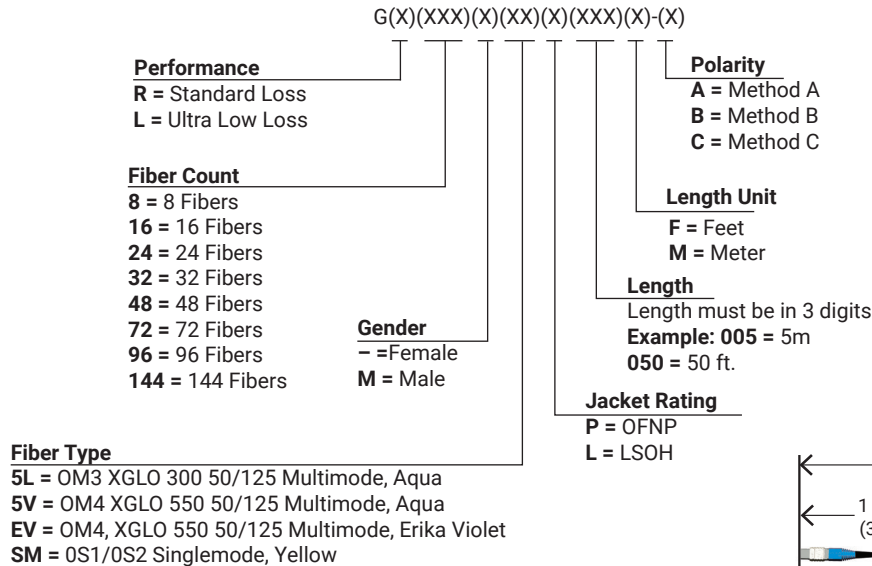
G(X)(XXX)(X)(XX)(X)(XXX)(X)-(X)

**Performance**
**R =** Standard Loss
**L =** Ultra Low Loss

**Fiber Count**
**8 =** 8 Fibers
**16 =** 16 Fibers
**24 =** 24 Fibers
**32 =** 32 Fibers
**48 =** 48 Fibers
**72 =** 72 Fibers
**96 =** 96 Fibers
**144 =** 144 Fibers

**Gender**
**– =**Female
**M =** Male

**Fiber Type**
**5L =** OM3 XGLO 300 50/125 Multimode, Aqua
**5V =** OM4 XGLO 550 50/125 Multimode, Aqua
**EV =** OM4, XGLO 550 50/125 Multimode, Erika Violet
**SM =** 0S1/0S2 Singlemode, Yellow

**Polarity**
**A =** Method A
**B =** Method B
**C =** Method C

**Length Unit**
**F =** Feet
**M =** Meter

**Length**
Length must be in 3 digits
**Example: 005 =** 5m
**050 =** 50 ft.

**Jacket Rating**
**P =** OFNP
**L =** LSOH

1
(3